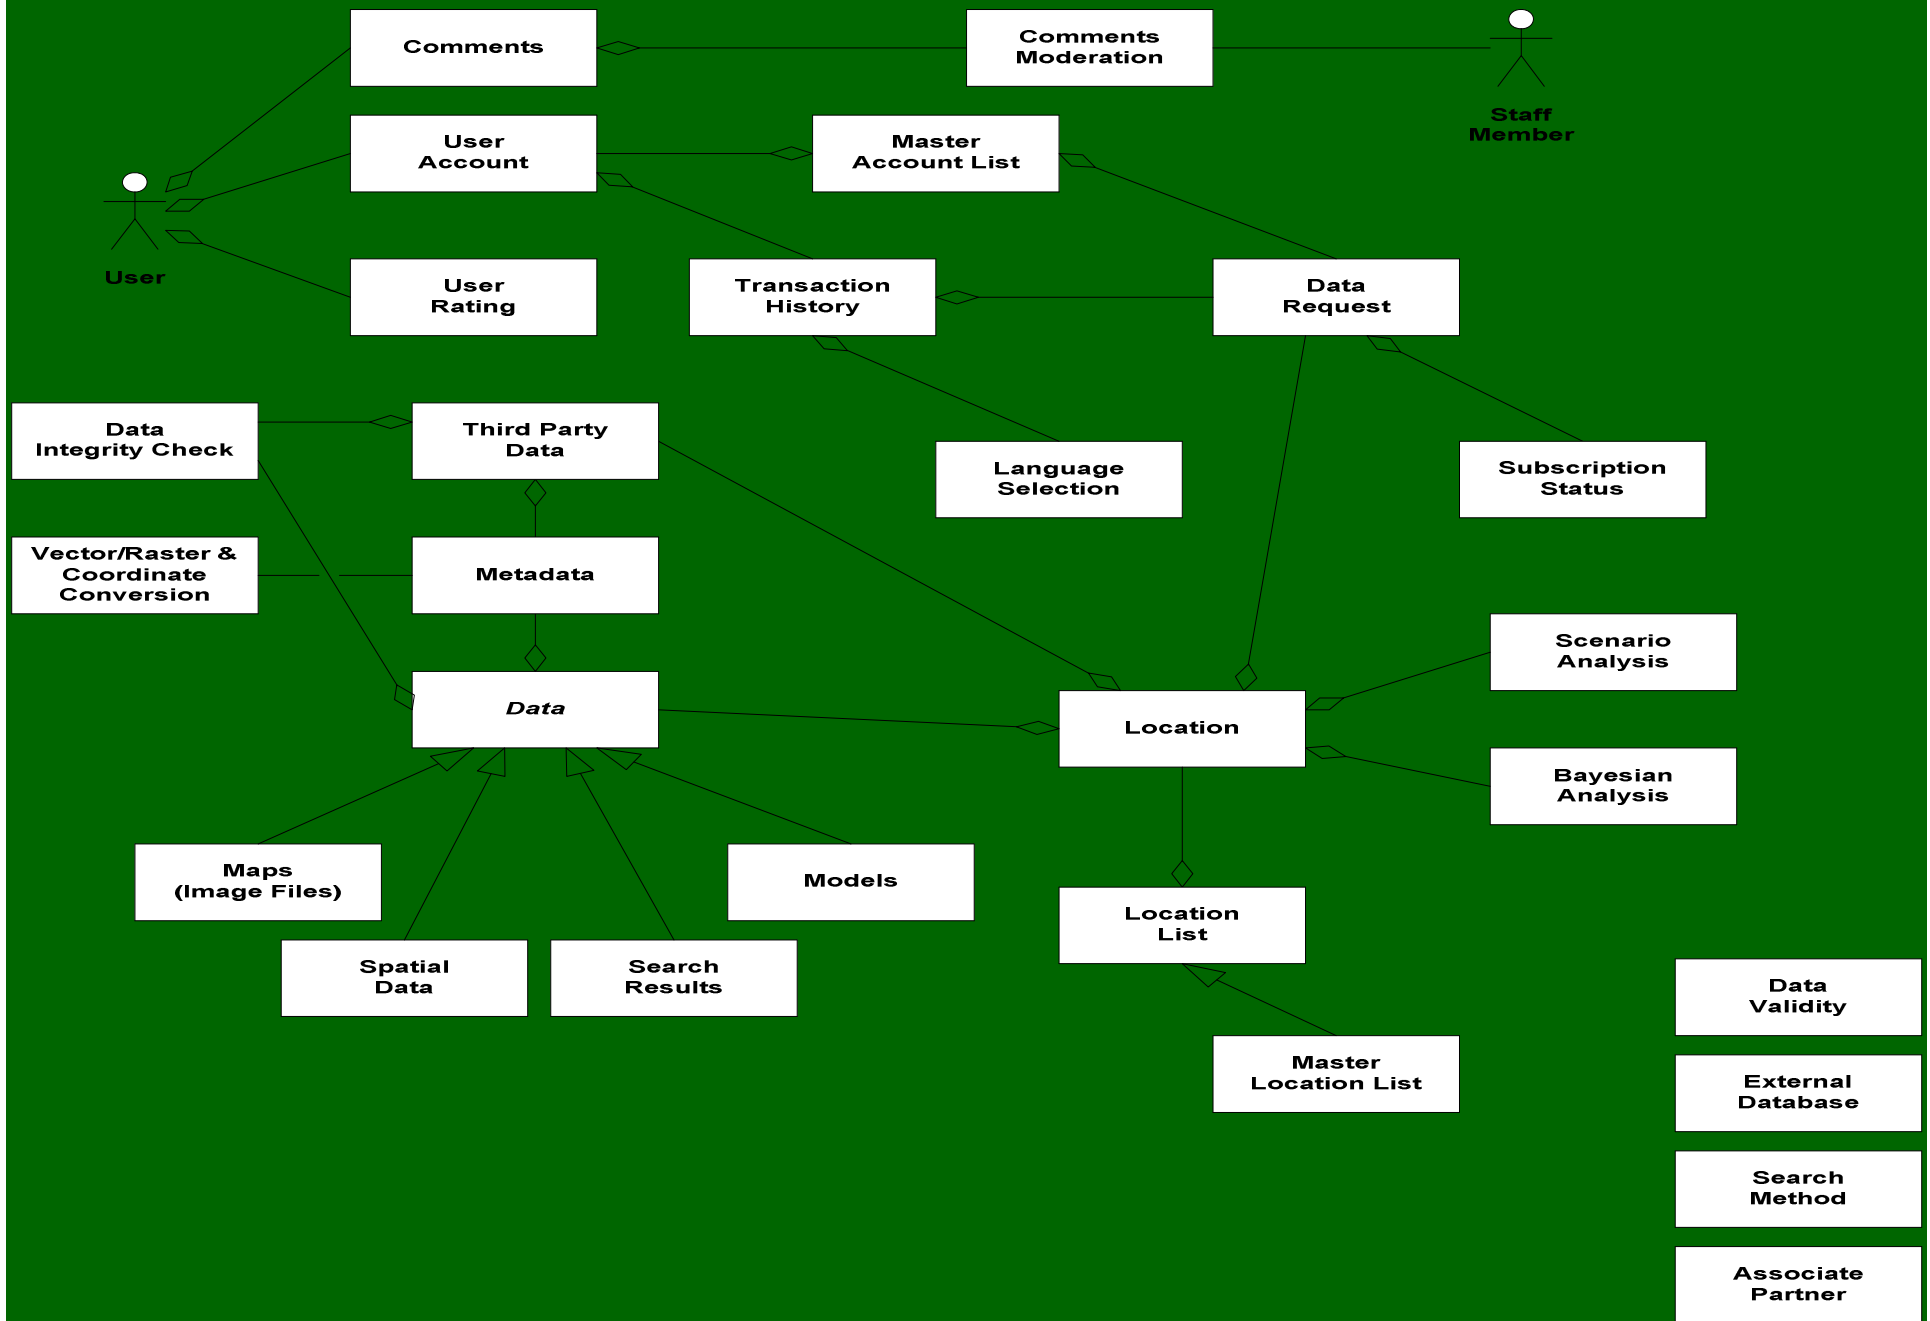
Comments

Comments Moderation

Staff Member

User Account

Master Account List

User

User Rating

Transaction History

Data Request

Data Integrity Check

Third Party Data

Language Selection

Subscription Status

Vector/Raster & Coordinate Conversion

Metadata

Scenario Analysis

*Data*

Location

Bayesian Analysis

Maps (Image Files)

Models

Location List

Spatial Data

Search Results

Data Validity

Master Location List

External Database

Search Method

Associate Partner